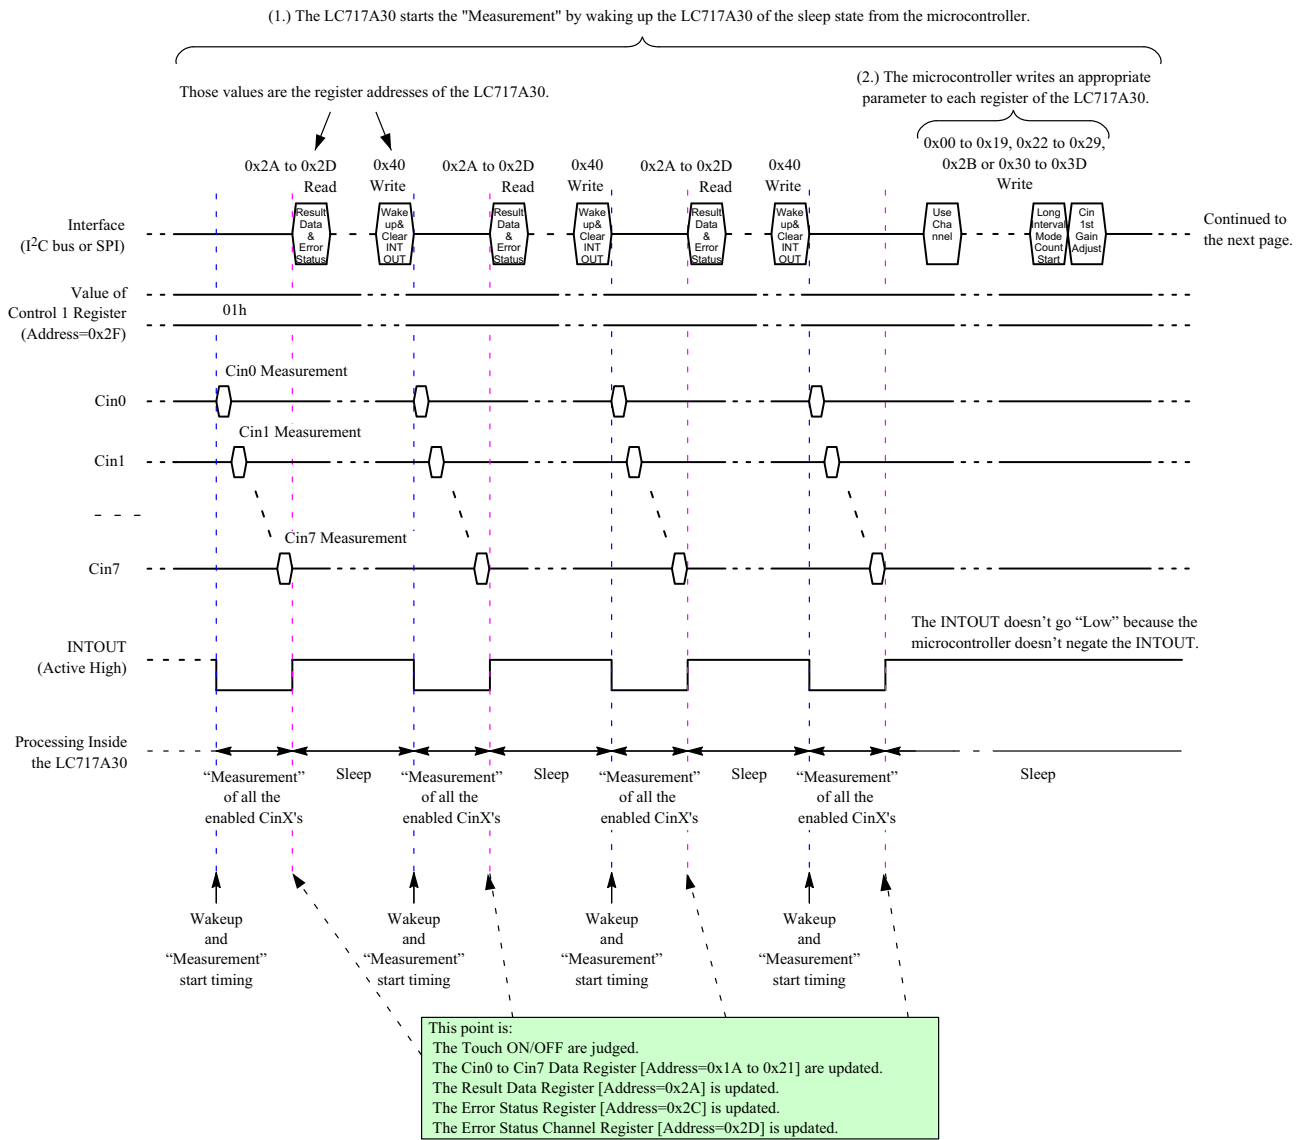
(1.) The LC717A30 starts the "Measurement" by waking up the LC717A30 of the sleep state from the microcontroller.

Those values are the register addresses of the LC717A30.

(2.) The microcontroller writes an appropriate parameter to each register of the LC717A30.

0x2A to 0x2D Read

0x40 Write

0x2A to 0x2D Read

0x40 Write

0x2A to 0x2D Read

0x40 Write

0x00 to 0x19, 0x22 to 0x29, 0x2B or 0x30 to 0x3D Write

Interface ($I^2C$ bus or SPI)

Result Data & Error Status

Wake up& Clear INT OUT

Result Data & Error Status

Wake up& Clear INT OUT

Result Data & Error Status

Wake up& Clear INT OUT

Use Cha nnel

Long Interval Mode Count Start

Cin 1st Gain Adjust

Continued to the next page.

Value of Control 1 Register (Address=0x2F)

01h

Cin0 Measurement

Cin0

Cin1 Measurement

Cin1

Cin7 Measurement

Cin7

INTOUT (Active High)

The INTOUT doesn't go "Low" because the microcontroller doesn't negate the INTOUT.

Processing Inside the LC717A30

"Measurement" of all the enabled CinX's

Sleep

"Measurement" of all the enabled CinX's

Sleep

"Measurement" of all the enabled CinX's

Sleep

"Measurement" of all the enabled CinX's

Sleep

Wakeup and "Measurement" start timing

Wakeup and "Measurement" start timing

Wakeup and "Measurement" start timing

Wakeup and "Measurement" start timing

This point is:
The Touch ON/OFF are judged.
The Cin0 to Cin7 Data Register [Address=0x1A to 0x21] are updated.
The Result Data Register [Address=0x2A] is updated.
The Error Status Register [Address=0x2C] is updated.
The Error Status Channel Register [Address=0x2D] is updated.